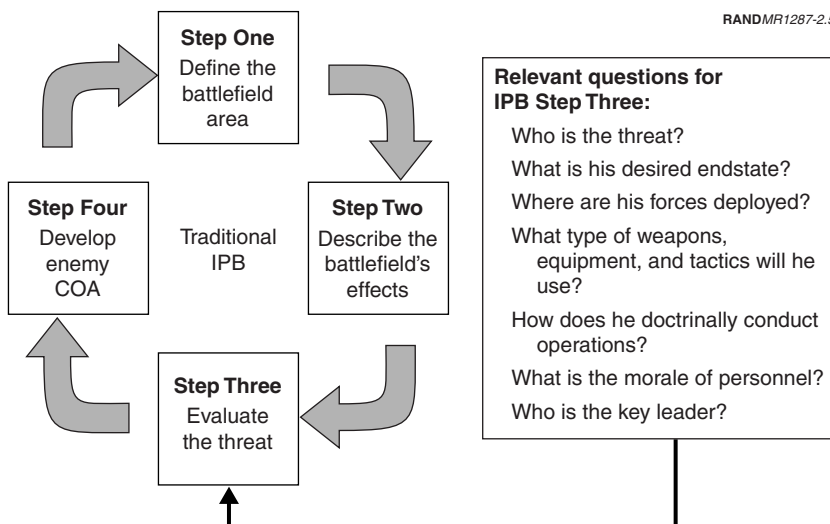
RANDMR1287-2.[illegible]

Step One
Define the battlefield area

Step Two
Describe the battlefield's effects

Step Three
Evaluate the threat

Step Four
Develop enemy COA

Traditional IPB

Relevant questions for IPB Step Three:

Who is the threat?

What is his desired endstate?

Where are his forces deployed?

What type of weapons, equipment, and tactics will he use?

How does he doctrinally conduct operations?

What is the morale of personnel?

Who is the key leader?